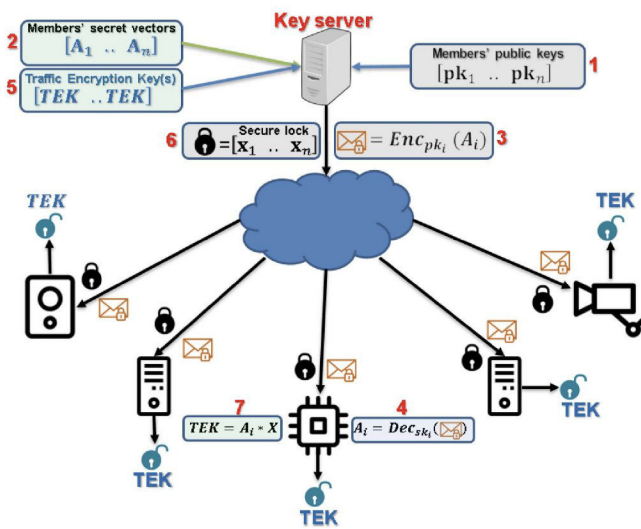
Key server

2 Members' secret vectors
$[\mathbf{A}_1 \ .. \ \mathbf{A}_n]$

5 Traffic Encryption Key(s)
$[TEK \ ..TEK]$

Members' public keys
$[\mathbf{pk}_1 \ .. \ \mathbf{pk}_n]$ 1

6 Secure lock
$=[\mathbf{x}_1 \ .. \ \mathbf{x}_n]$

$= Enc_{pk_i}(A_i)$ 3

TEK

TEK

TEK

7 $TEK = A_i * X$

4 $A_i = Dec_{sk_i}(\ )$

TEK

TEK